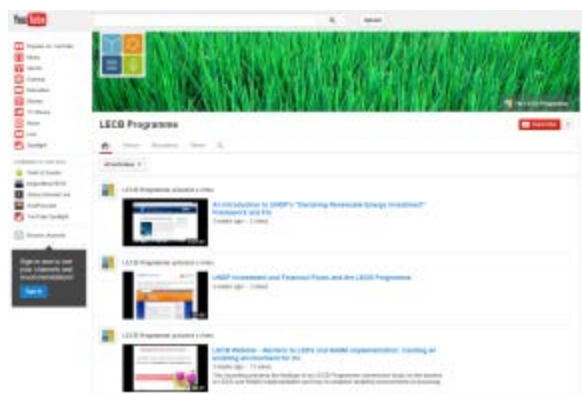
YouTube

LECB Programmes

Subscribe

LECB Programme uploaded a video

An Introduction to UNDP's "Derisking Renewable Energy Investment" Framework and Pro

LECB Programme uploaded a video

UNDP Investment and Financial Flows and the LECB Programme

LECB Programme uploaded a video

LECB Webinar - Barriers to LEDS and NAMA Implementation: Creating an enabling environment for inv

Sign in now to see your channels and recommendations!

Sign in